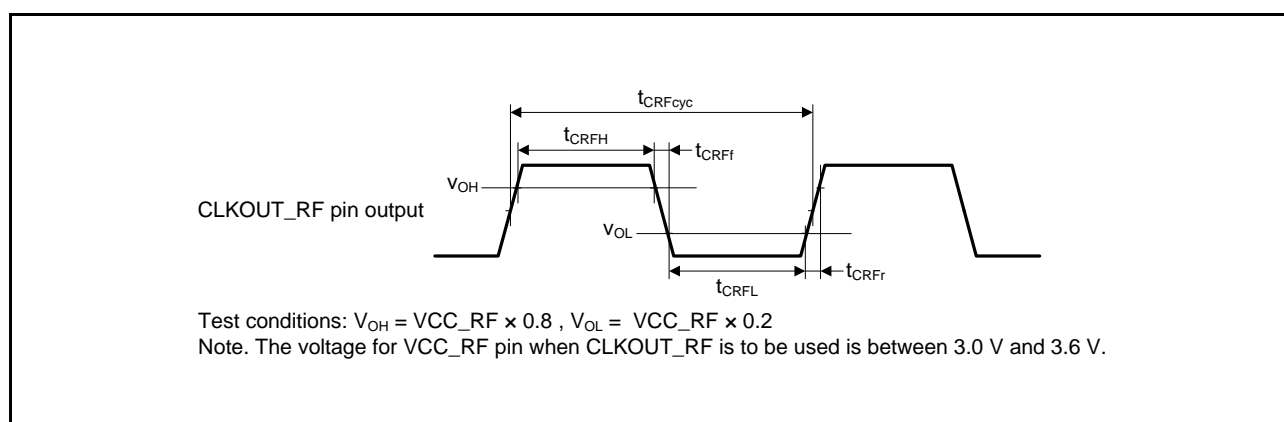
$t_{CRFcyc}$

$t_{CRFH}$

$t_{CRFf}$

$V_{OH}$

CLKOUT_RF pin output

$V_{OL}$

$t_{CRFL}$

$t_{CRFr}$

Test conditions: $V_{OH}$ = VCC_RF × 0.8 , $V_{OL}$ = VCC_RF × 0.2
Note. The voltage for VCC_RF pin when CLKOUT_RF is to be used is between 3.0 V and 3.6 V.